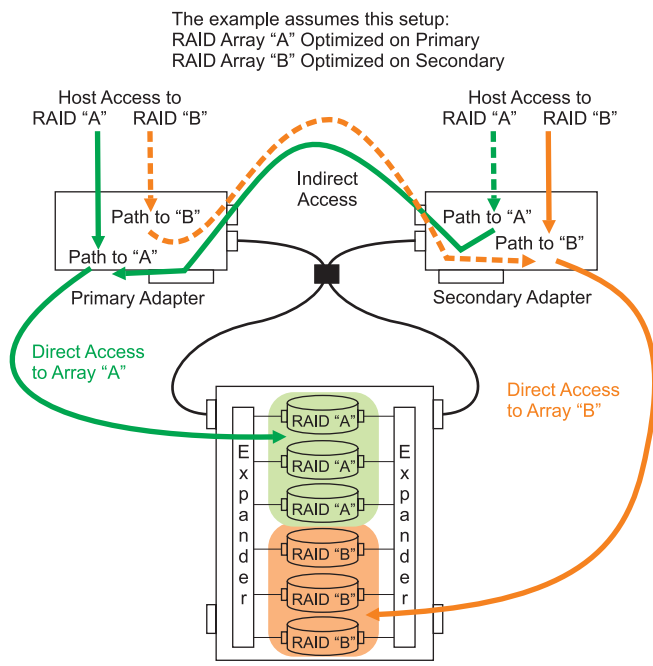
The example assumes this setup:
RAID Array "A" Optimized on Primary
RAID Array "B" Optimized on Secondary

Host Access to
RAID "A" RAID "B"

Host Access to
RAID "A" RAID "B"

Indirect Access

Path to "B"
Path to "A"
Primary Adapter

Path to "A"
Path to "B"
Secondary Adapter

Direct Access to Array "A"

Direct Access to Array "B"

Expander

RAID "A"
RAID "A"
RAID "A"
RAID "B"
RAID "B"
RAID "B"

Expander